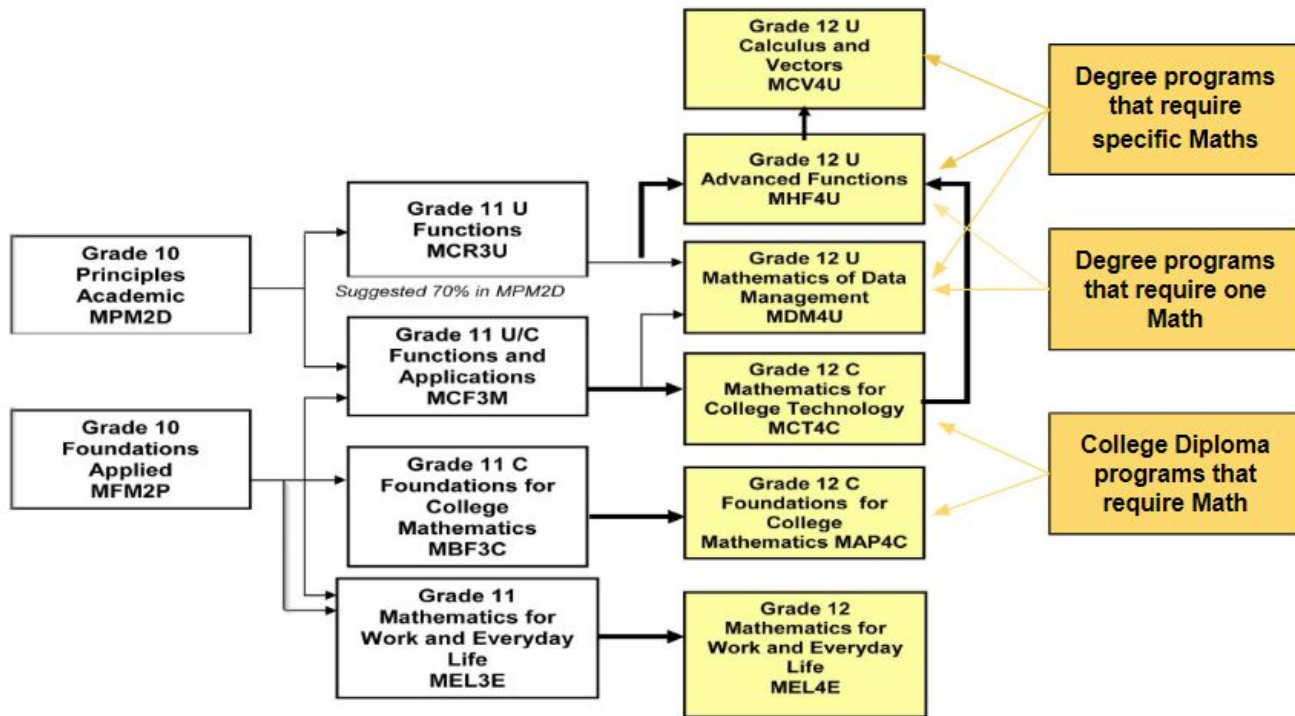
Grade 10
Principles
Academic
MPM2D

Grade 10
Foundations
Applied
MFM2P

Grade 11 U
Functions
MCR3U

Suggested 70% in MPM2D

Grade 11 U/C
Functions and
Applications
MCF3M

Grade 11 C
Foundations for
College
Mathematics
MBF3C

Grade 11
Mathematics for
Work and Everyday
Life
MEL3E

Grade 12 U
Calculus and
Vectors
MCV4U

Grade 12 U
Advanced Functions
MHF4U

Grade 12 U
Mathematics of Data
Management
MDM4U

Grade 12 C
Mathematics for
College Technology
MCT4C

Grade 12 C
Foundations for
College
Mathematics MAP4C

Grade 12
Mathematics for
Work and Everyday
Life
MEL4E

Degree programs
that require
specific Maths

Degree programs
that require one
Math

College Diploma
programs that
require Math